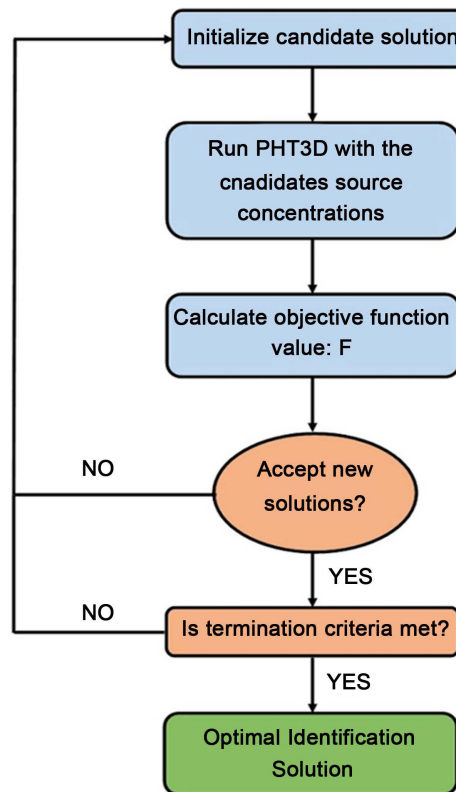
Initialize candidate solution

Run PHT3D with the cnadidates source concentrations

Calculate objective function value: F

NO

Accept new solutions?

YES

NO

Is termination criteria met?

YES

Optimal Identification Solution